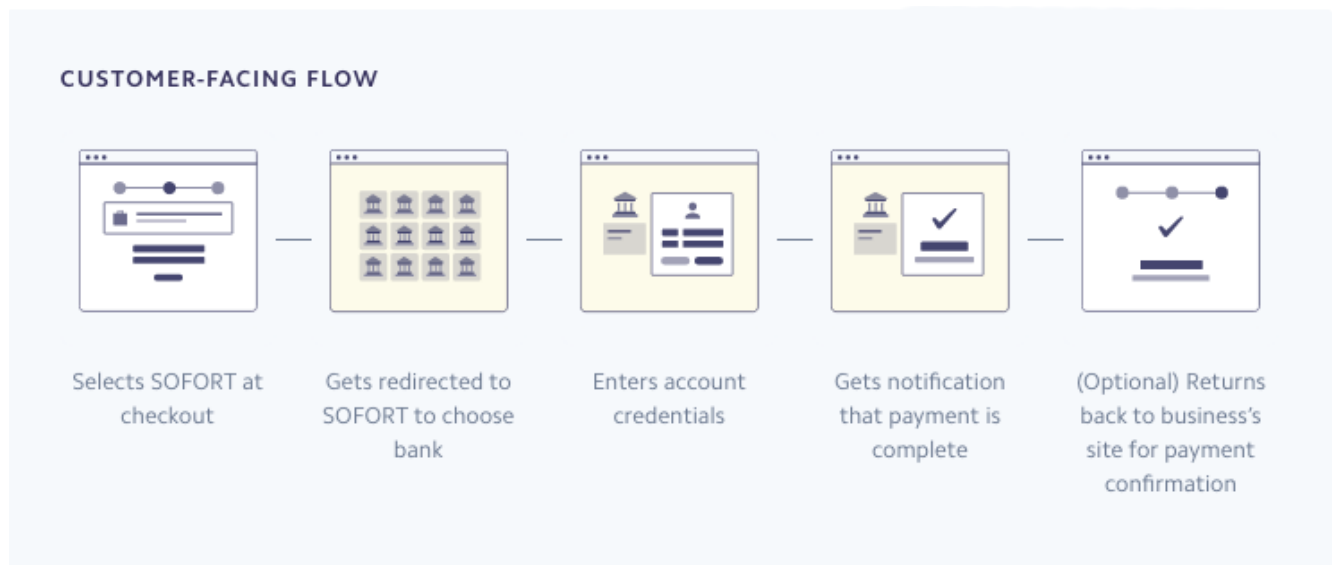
CUSTOMER-FACING FLOW

Selects SOFORT at checkout

Gets redirected to SOFORT to choose bank

Enters account credentials

Gets notification that payment is complete

(Optional) Returns back to business's site for payment confirmation